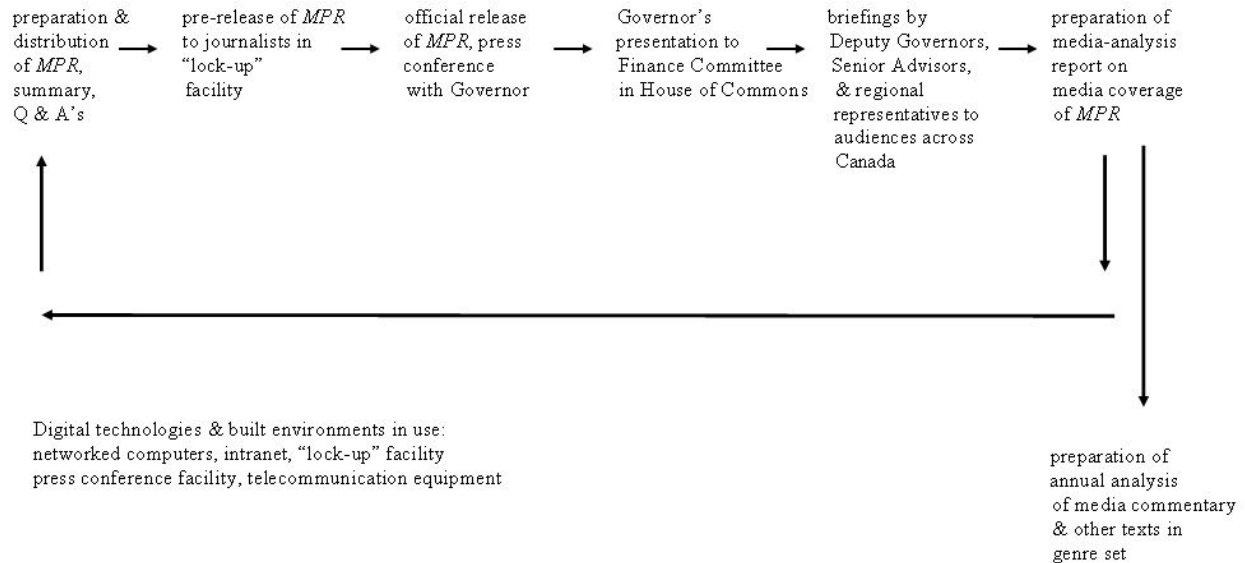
preparation & distribution of *MPR*, summary, Q & A's

pre-release of *MPR* to journalists in "lock-up" facility

official release of *MPR*, press conference with Governor

Governor's presentation to Finance Committee in House of Commons

briefings by Deputy Governors, Senior Advisors, & regional representatives to audiences across Canada

preparation of media-analysis report on media coverage of *MPR*

Digital technologies & built environments in use: networked computers, intranet, "lock-up" facility press conference facility, telecommunication equipment

preparation of annual analysis of media commentary & other texts in genre set